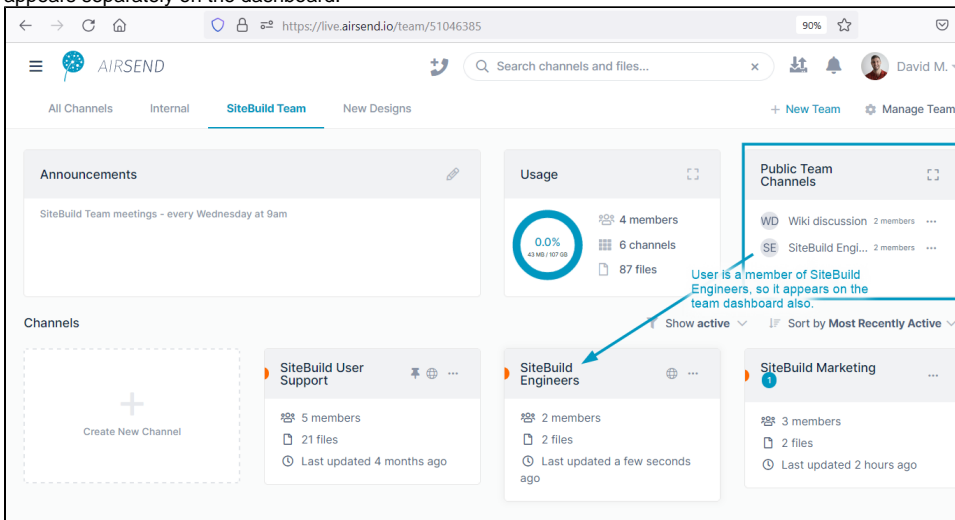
appears separately on the dashboard.

https://live.airsend.io/team/51046385

90%

AIRSEND

Search channels and files...

David M.

All Channels

Internal

SiteBuild Team

New Designs

+ New Team

Manage Team

Announcements

SiteBuild Team meetings - every Wednesday at 9am

Usage

0.0%

43 MB / 107 GB

4 members

6 channels

87 files

Public Team Channels

WD Wiki discussion 2 members

SE SiteBuild Engi... 2 members

User is a member of SiteBuild Engineers, so it appears on the team dashboard also.

Channels

Show active

Sort by Most Recently Active

Create New Channel

SiteBuild User Support

5 members

21 files

Last updated 4 months ago

SiteBuild Engineers

2 members

2 files

Last updated a few seconds ago

SiteBuild Marketing

1

3 members

2 files

Last updated 2 hours ago